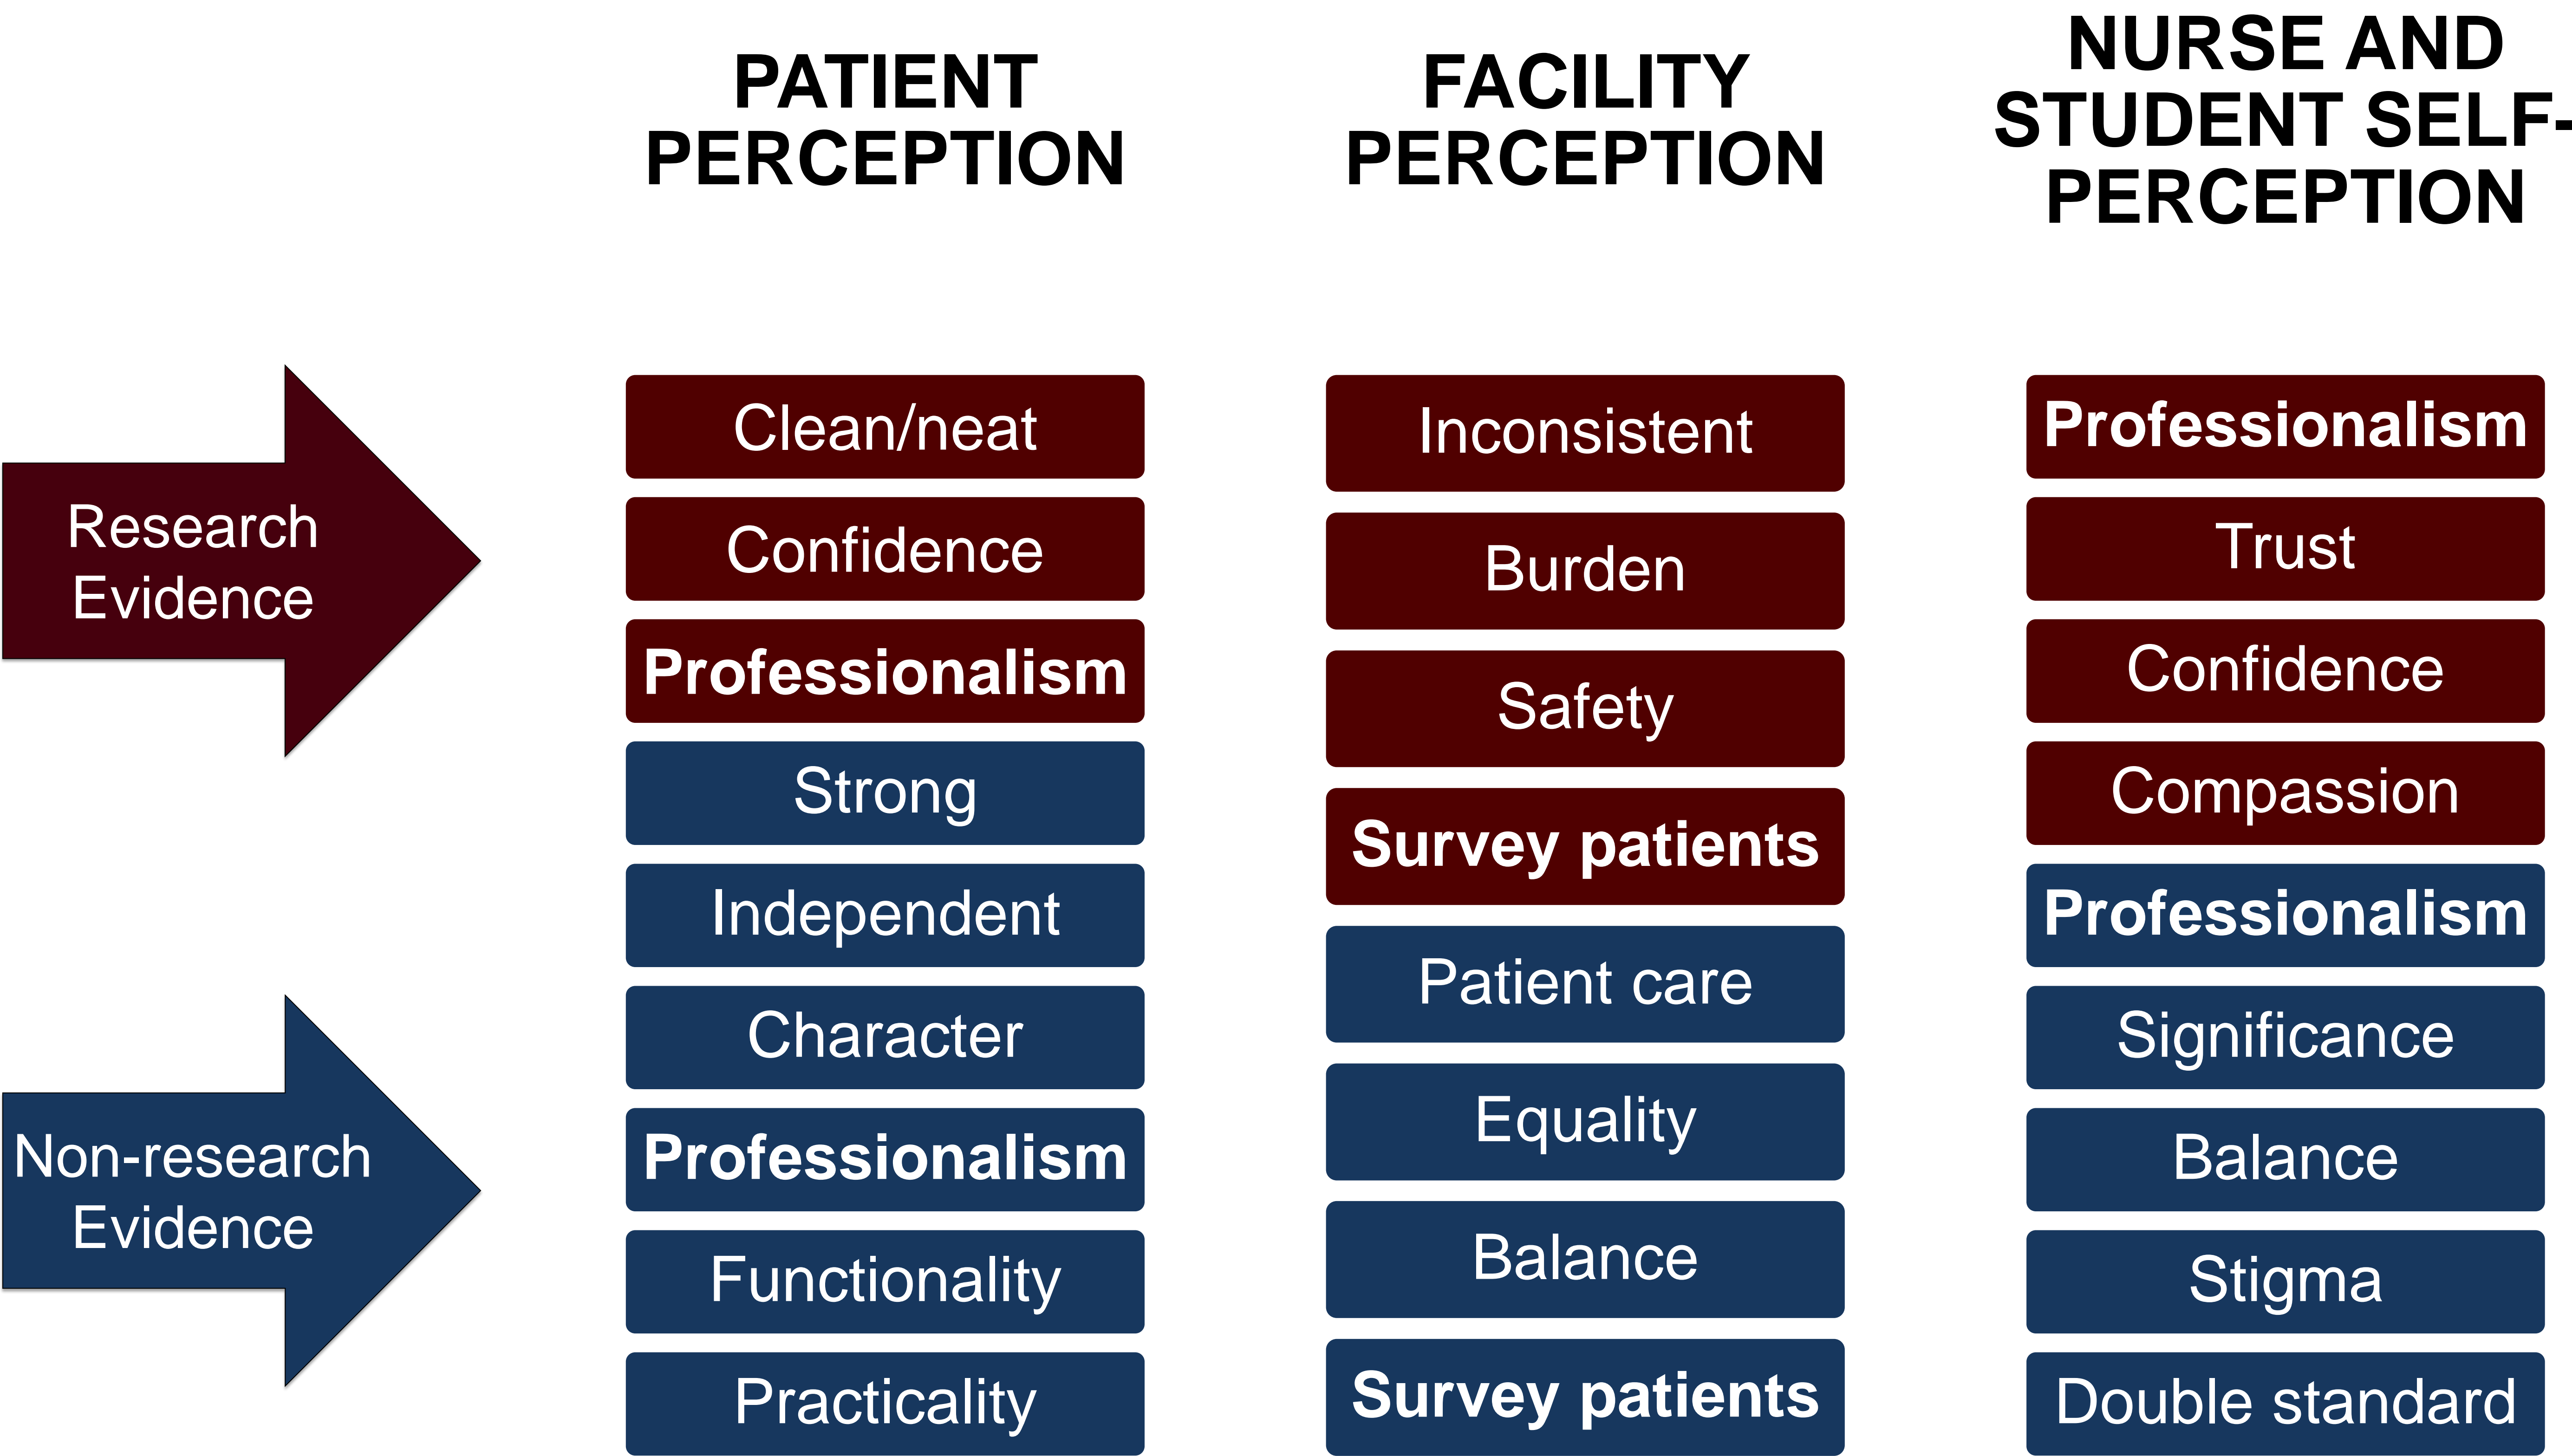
PATIENT PERCEPTION

FACILITY PERCEPTION

NURSE AND STUDENT SELF-PERCEPTION

Research Evidence

Non-research Evidence

Clean/neat
Confidence
Professionalism
Strong
Independent
Character
Professionalism
Functionality
Practicality

Inconsistent
Burden
Safety
Survey patients
Patient care
Equality
Balance
Survey patients

Professionalism
Trust
Confidence
Compassion
Professionalism
Significance
Balance
Stigma
Double standard